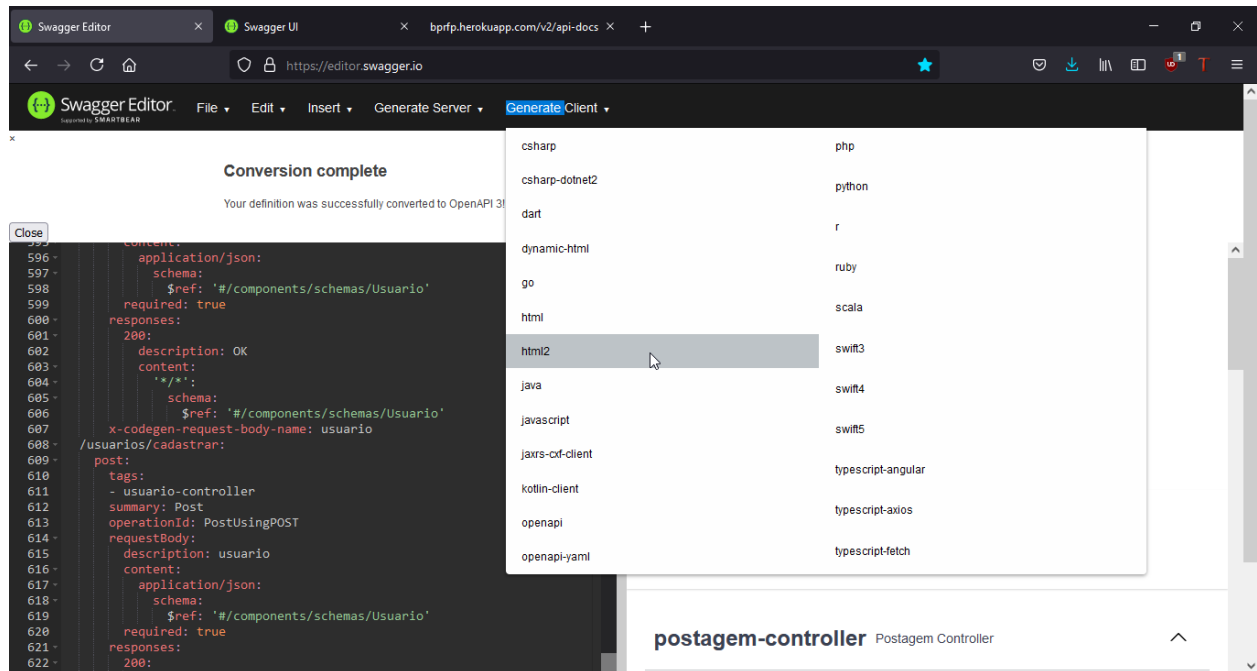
Swagger Editor ×
Swagger UI ×
bprfp.herokuapp.com/v2/api-docs ×
+

https://editor.swagger.io

Swagger Editor. Supported by SMARTBEAR
File ▾ Edit ▾ Insert ▾ Generate Server ▾ Generate Client ▾

×

Conversion complete

Your definition was successfully converted to OpenAPI 3!

Close

596 application/json:
597 schema:
598 $ref: '#/components/schemas/Usuario'
599 required: true
600 responses:
601 200:
602 description: OK
603 content:
604 '*/*':
605 schema:
606 $ref: '#/components/schemas/Usuario'
607 x-codegen-request-body-name: usuario
608 /usuarios/cadastrar:
609 post:
610 tags:
611 - usuario-controller
612 summary: Post
613 operationId: PostUsingPOST
614 requestBody:
615 description: usuario
616 content:
617 application/json:
618 schema:
619 $ref: '#/components/schemas/Usuario'
620 required: true
621 responses:
622 200:

csharp
csharp-dotnet2
dart
dynamic-html
go
html
html2
java
javascript
jaxrs-cxf-client
kotlin-client
openapi
openapi-yaml

php
python
r
ruby
scala
swift3
swift4
swift5
typescript-angular
typescript-axios
typescript-fetch

postagem-controller Postagem Controller